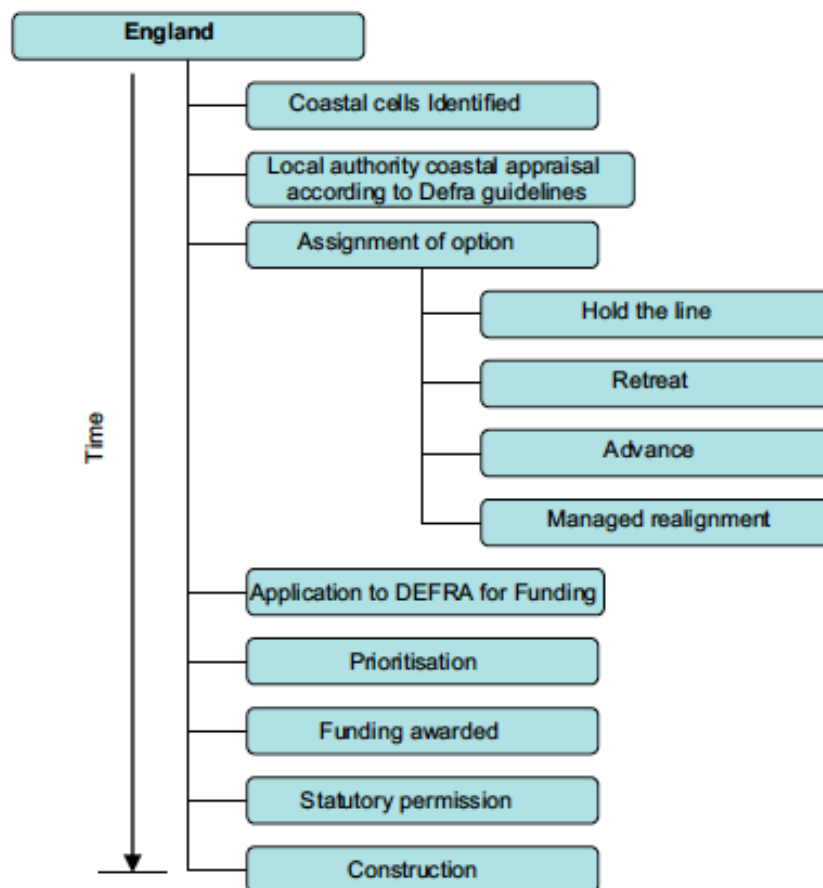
England

Time

Coastal cells Identified

Local authority coastal appraisal according to Defra guidelines

Assignment of option

Hold the line

Retreat

Advance

Managed realignment

Application to DEFRA for Funding

Prioritisation

Funding awarded

Statutory permission

Construction